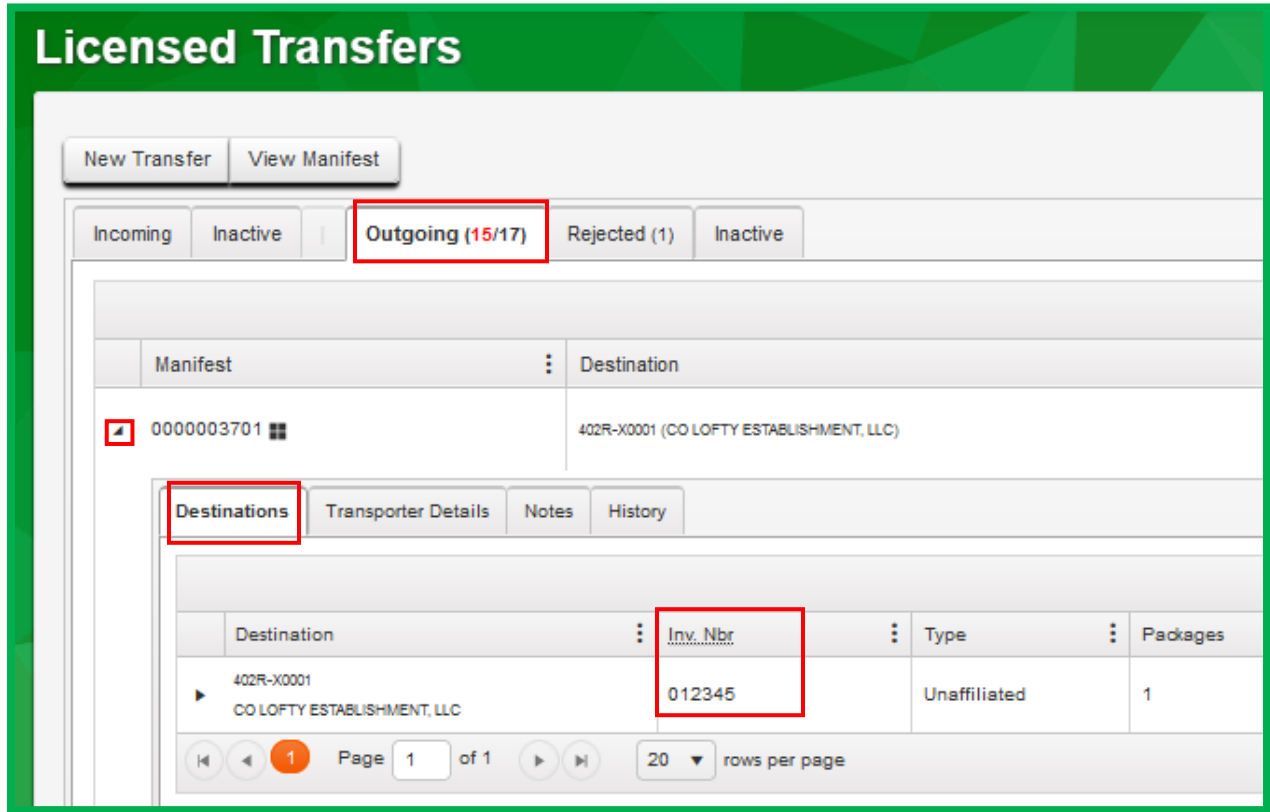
Licensed Transfers

New Transfer | View Manifest

Incoming | Inactive | Outgoing (15/17) | Rejected (1) | Inactive

| | Manifest | Destination |
|---|---|---|
| | 0000003701 | 402R-X0001 (CO LOFTY ESTABLISHMENT, LLC) |

Destinations | Transporter Details | Notes | History

| | Destination | Inv. Nbr | Type | Packages |
|---|---|---|---|---|
| | 402R-X0001 CO LOFTY ESTABLISHMENT, LLC | 012345 | Unaffiliated | 1 |

1 Page 1 of 1 20 rows per page